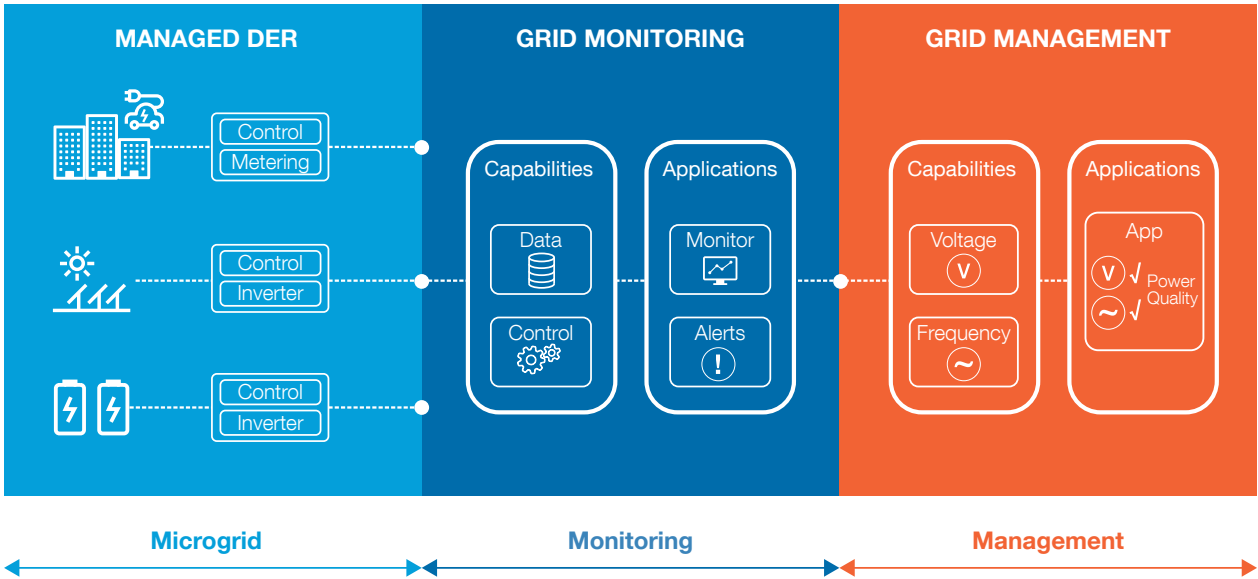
MANAGED DER

Control
Metering

Control
Inverter

Control
Inverter

GRID MONITORING

Capabilities
Data
Control

Applications
Monitor
Alerts

GRID MANAGEMENT

Capabilities
Voltage
V
Frequency
~

Applications
App
V √
~ √
Power Quality

Microgrid

Monitoring

Management